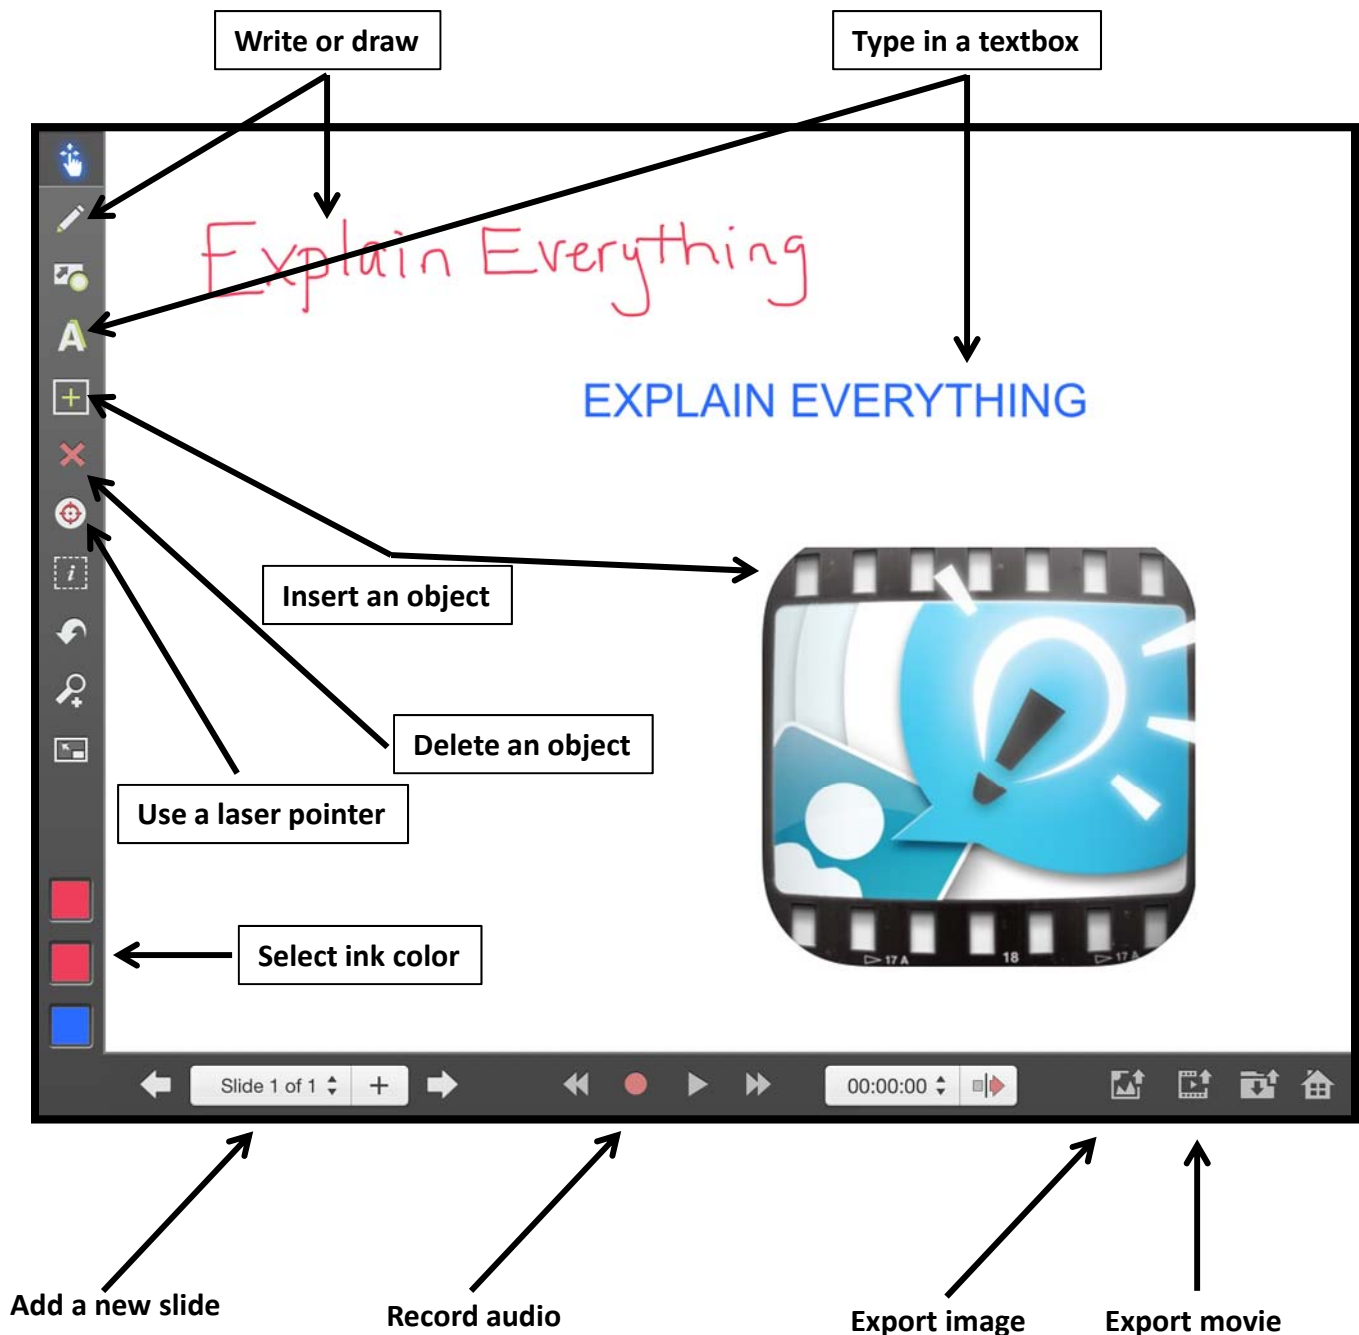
Write or draw

Type in a textbox

Explain Everything

EXPLAIN EVERYTHING

Insert an object

Delete an object

Use a laser pointer

Select ink color

17 A 18 17 A

Slide 1 of 1 +

00:00:00

Add a new slide

Record audio

Export image

Export movie